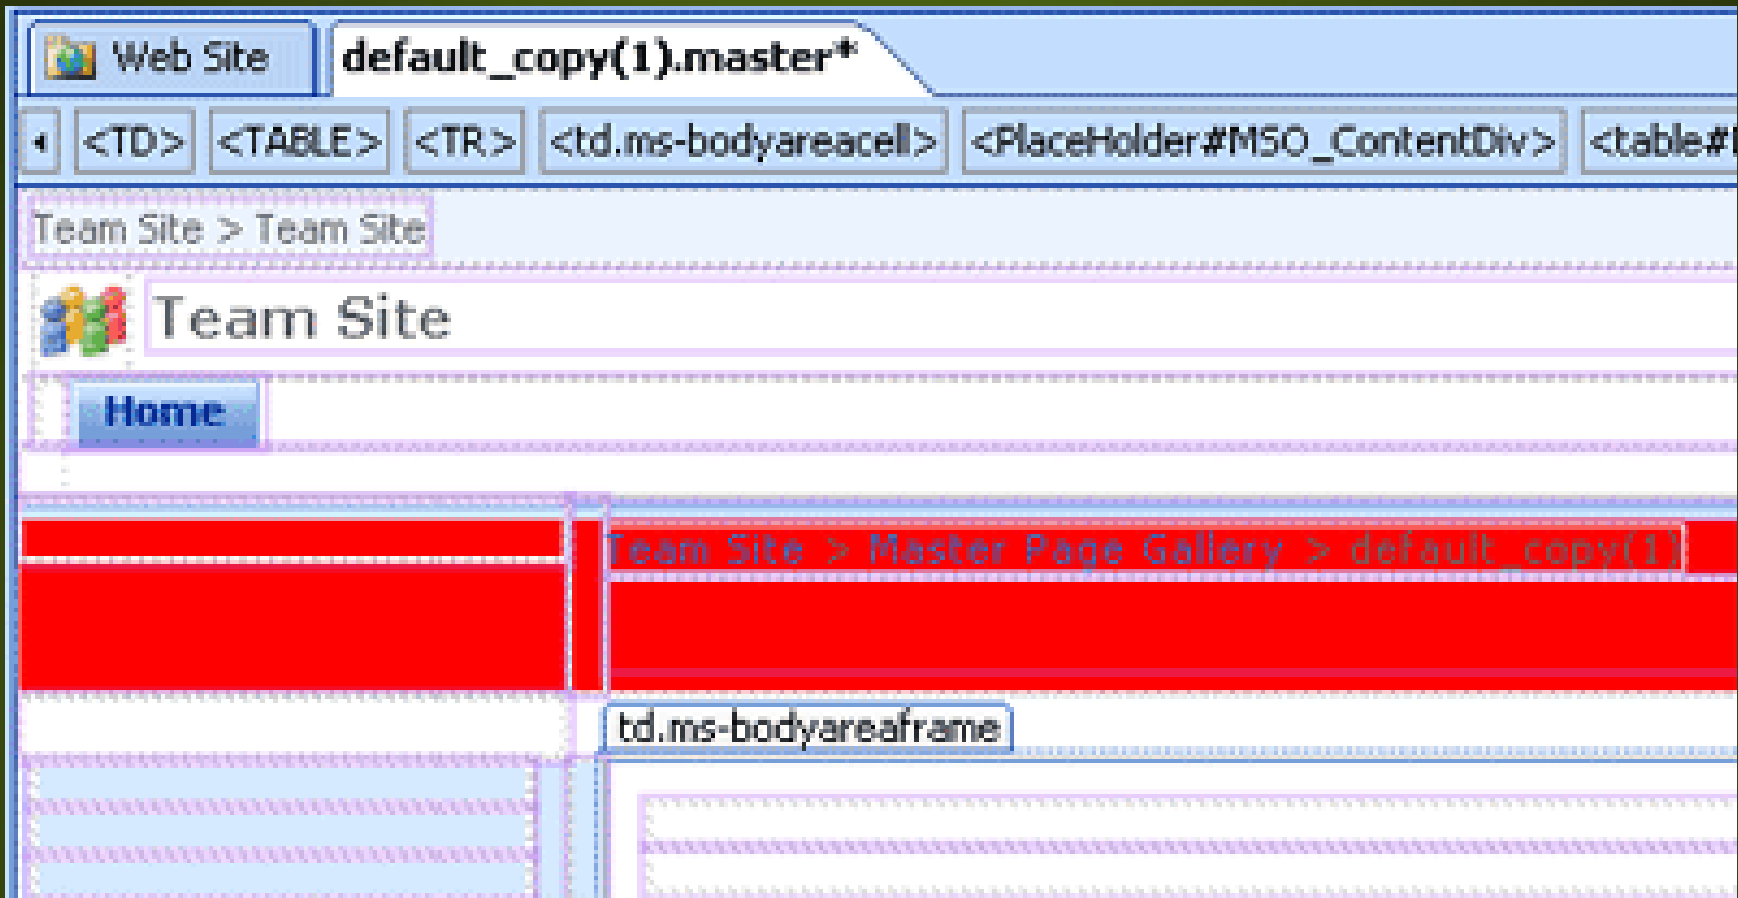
Web Site
default_copy(1).master*

<TD> <TABLE> <TR> <td.ms-bodyareacell> <PlaceHolder#MSO_ContentDiv> <table#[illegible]

Team Site > Team Site

Team Site

Home

Team Site > Master Page Gallery > default_copy(1)

td.ms-bodyareaframe